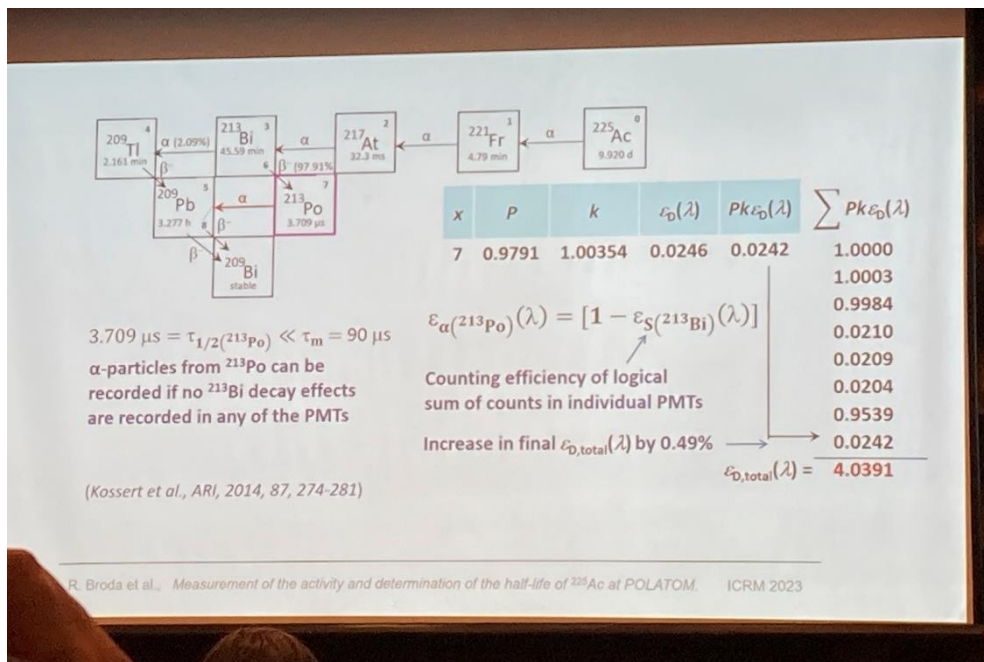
$^{209}$Tl 4
2.161 min

α (2.09%)

$^{213}$Bi 3
45.59 min

β$^-$ 6 β$^-$ (97.91%)

α

$^{217}$At 2
32.3 ms

α

$^{221}$Fr 1
4.79 min

α

$^{225}$Ac 0
9.920 d

$^{209}$Pb 5
3.277 h

α

8 β$^-$

$^{213}$Po 7
3.709 μs

β

$^{209}$Bi
stable

| $x$ | $P$ | $k$ | $\varepsilon_D(\lambda)$ | $Pk\varepsilon_D(\lambda)$ |
|---|---|---|---|---|
| 7 | 0.9791 | 1.00354 | 0.0246 | 0.0242 |

$\sum Pk\varepsilon_D(\lambda)$
1.0000
1.0003
0.9984
0.0210
0.0209
0.0204
0.9539
0.0242
$\varepsilon_{D,total}(\lambda)$ = 4.0391

$\varepsilon_{\alpha(^{213}Po)}(\lambda) = [1 - \varepsilon_{S(^{213}Bi)}(\lambda)]$

Counting efficiency of logical sum of counts in individual PMTs

Increase in final $\varepsilon_{D,total}(\lambda)$ by 0.49%

$3.709\ \mu s = \tau_{1/2(^{213}Po)} \ll \tau_m = 90\ \mu s$
α-particles from $^{213}$Po can be recorded if no $^{213}$Bi decay effects are recorded in any of the PMTs

(Kossert et al., ARI, 2014, 87, 274-281)

R. Broda et al., Measurement of the activity and determination of the half-life of $^{225}$Ac at POLATOM. ICRM 2023